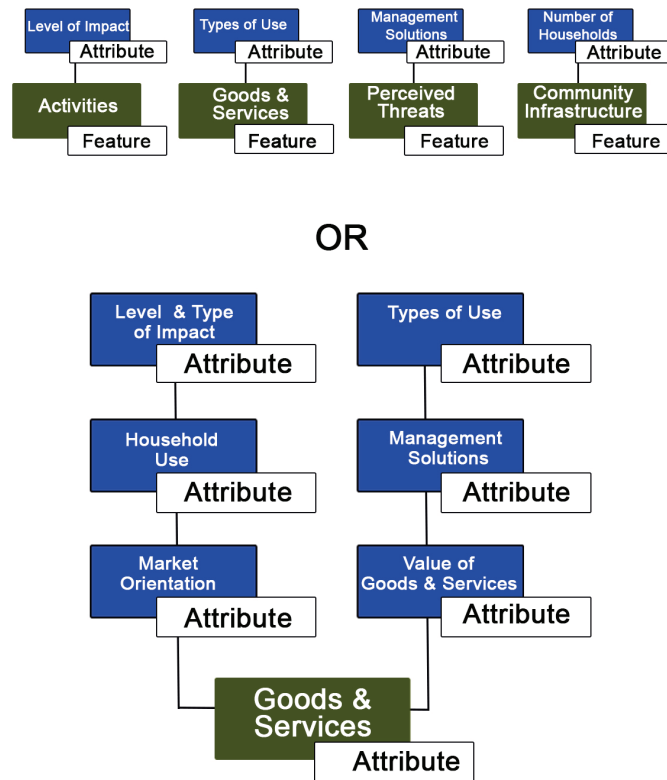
Level of Impact
Attribute
Activities
Feature

Types of Use
Attribute
Goods & Services
Feature

Management Solutions
Attribute
Perceived Threats
Feature

Number of Households
Attribute
Community Infrastructure
Feature

OR

Level & Type of Impact
Attribute

Household Use
Attribute

Market Orientation
Attribute

Types of Use
Attribute

Management Solutions
Attribute

Value of Goods & Services
Attribute

Goods & Services
Attribute